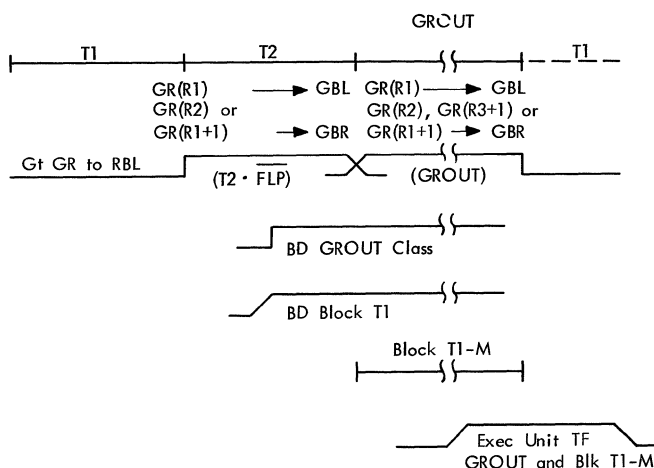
GROUT

T1

T2

T1

GR(R1) → GBL

GR(R2) or

GR(R1+1) → GBR

GR(R1) → GBL

GR(R2), GR(R3+1) or

GR(R1+1) → GBR

Gt GR to RBL

(T2 · $\overline{FLP}$)

(GROUT)

BD GROUT Class

BD Block T1

Block T1-M

Exec Unit TF

GROUT and Blk T1-M